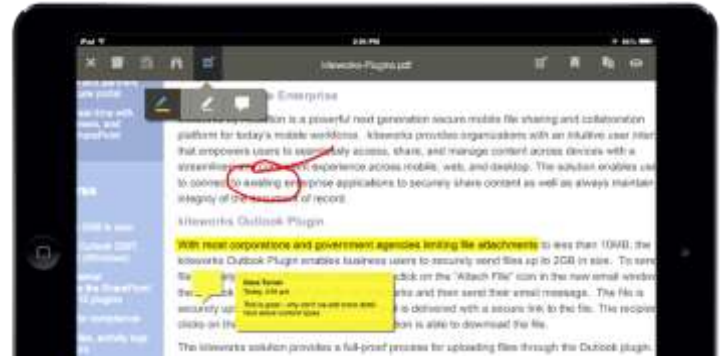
iPad

Kiteworks-Plugins.pdf

Enterprise

is a powerful next generation secure mobile file sharing and collaboration platform for today's mobile workforce. kiteworks provides organizations with an intuitive user inter that empowers users to appropriately access, share, and manage content across devices with a experience across mobile, web, and desktop. The solution enables use to connect to existing enterprise applications to securely share content as well as always maintain integrity of the of record.

kiteworks Outlook Plugin

With most corporations and government agencies limiting file attachments to less than 10MB, the kiteworks Outlook Plugin enables business users to securely send files up to 2GB in size. To send click on the "Attach File" icon in the new email window and then send their email message. The file is securely is delivered with a secure link to the file. The recipie clicks on the is able to download the file.

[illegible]
Today, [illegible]
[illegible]

The kiteworks solution provides a full-proof process for uploading files through the Outlook plugin.